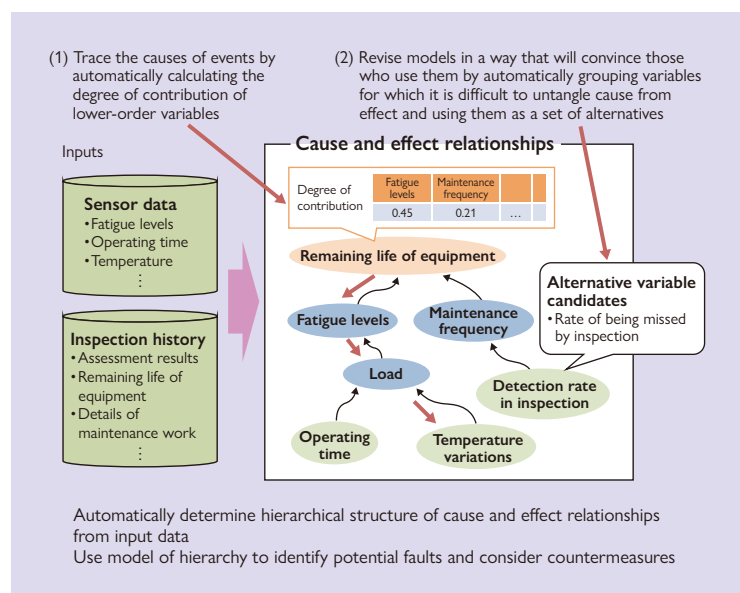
(1) Trace the causes of events by automatically calculating the degree of contribution of lower-order variables

(2) Revise models in a way that will convince those who use them by automatically grouping variables for which it is difficult to untangle cause from effect and using them as a set of alternatives

Inputs

Sensor data
• Fatigue levels
• Operating time
• Temperature
⋮

Inspection history
• Assessment results
• Remaining life of equipment
• Details of maintenance work
⋮

Cause and effect relationships

| Degree of contribution | Fatigue levels | Maintenance frequency | | |
|---|---|---|---|---|
| | 0.45 | 0.21 | ... | |

Remaining life of equipment

Fatigue levels

Maintenance frequency

Load

Detection rate in inspection

Operating time

Temperature variations

Alternative variable candidates
• Rate of being missed by inspection

Automatically determine hierarchical structure of cause and effect relationships from input data
Use model of hierarchy to identify potential faults and consider countermeasures